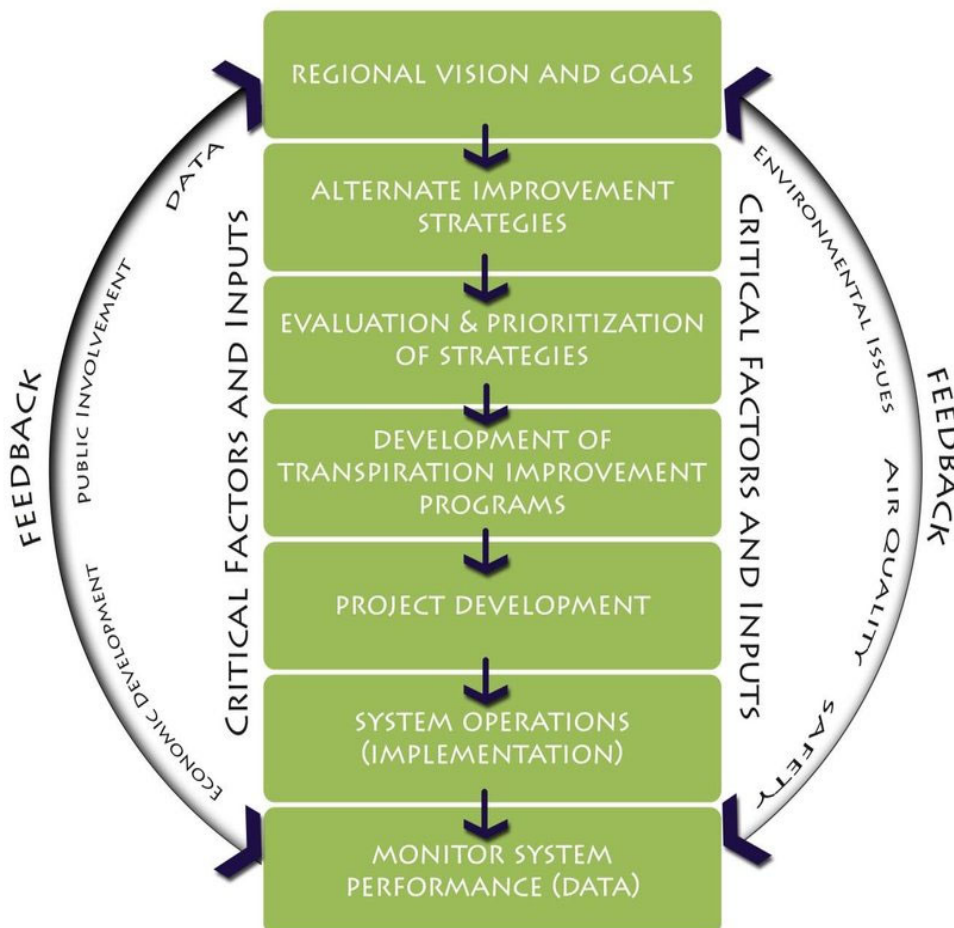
REGIONAL VISION AND GOALS

ALTERNATE IMPROVEMENT STRATEGIES

EVALUATION & PRIORITIZATION OF STRATEGIES

DEVELOPMENT OF TRANSPIRATION IMPROVEMENT PROGRAMS

PROJECT DEVELOPMENT

SYSTEM OPERATIONS (IMPLEMENTATION)

MONITOR SYSTEM PERFORMANCE (DATA)

FEEDBACK

DATA

PUBLIC INVOLVEMENT

ECONOMIC DEVELOPMENT

CRITICAL FACTORS AND INPUTS

CRITICAL FACTORS AND INPUTS

ENVIRONMENTAL ISSUES

AIR QUALITY

SAFETY

FEEDBACK